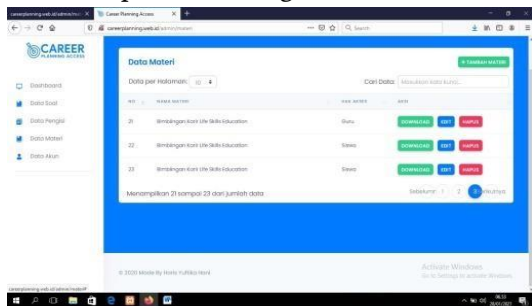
careerplanning.web.id/admin/ma ×
Career Planning Access ×
careerplanning.web.id/admin/materi
Q Search

CAREER
PLANNING ACCESS

Dashboard
Data Soal
Data Pengisi
Data Materi
Data Akun

Data Materi
+ TAMBAH MATERI
Data per Halaman: 10
Cari Data: Masukkan kata kunci...

| NO | NAMA MATERI | HAK AKSES | AKSI |
|---|---|---|---|
| 21 | Bimbingan Karir Life Skills Education | Guru | DOWNLOAD EDIT HAPUS |
| 22 | Bimbingan Karir Life Skills Education | Siswa | DOWNLOAD EDIT HAPUS |
| 23 | Bimbingan Karir Life Skills Education | Siswa | DOWNLOAD EDIT HAPUS |

Menampilkan 21 sampai 23 dari jumlah data
Sebelumnya 1 2 3 Berikutnya

© 2020 Made By Hana Yuliska Noni

Activate Windows
Go to Settings to activate Windows.

careerplanning.web.id/admin/materi#
06.13
28/01/2021